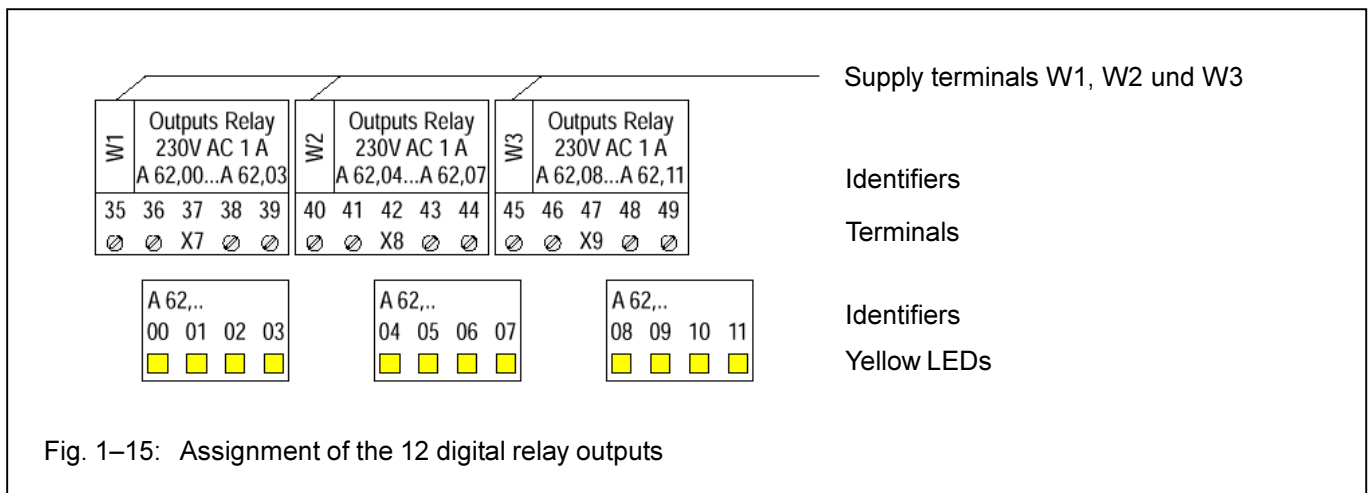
Supply terminals W1, W2 und W3

W1 Outputs Relay 230V AC 1 A A 62,00...A 62,03

W2 Outputs Relay 230V AC 1 A A 62,04...A 62,07

W3 Outputs Relay 230V AC 1 A A 62,08...A 62,11

Identifiers

35 36 37 38 39 40 41 42 43 44 45 46 47 48 49

X7 X8 X9

Terminals

A 62,..
00 01 02 03

A 62,..
04 05 06 07

A 62,..
08 09 10 11

Identifiers

Yellow LEDs

Fig. 1–15: Assignment of the 12 digital relay outputs